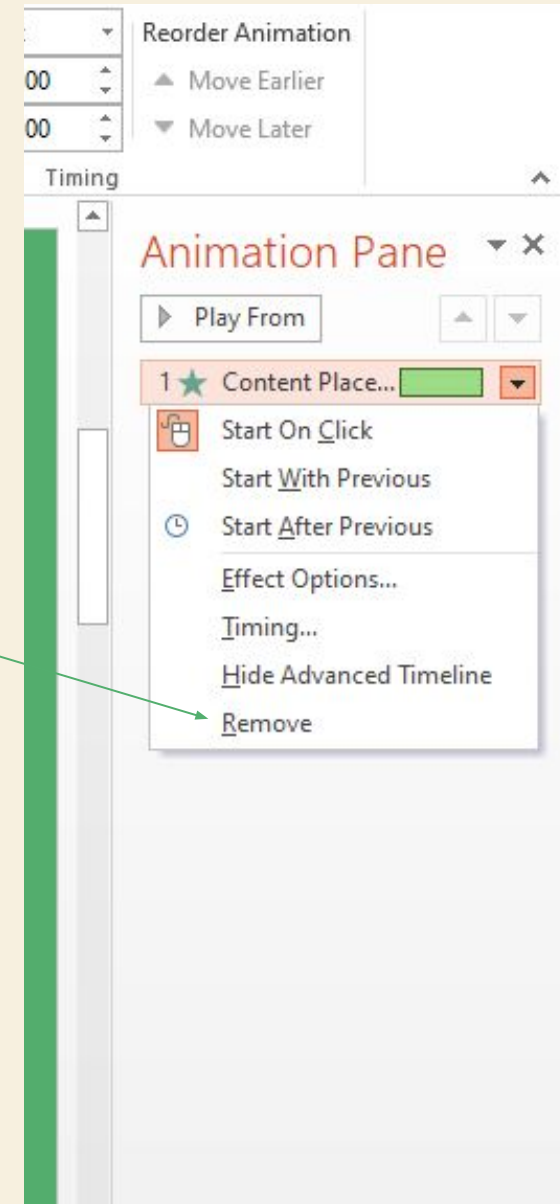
Reorder Animation
00
Move Earlier
00
Move Later
Timing
Animation Pane
Play From
1 Content Place...
Start On Click
Start With Previous
Start After Previous
Effect Options...
Timing...
Hide Advanced Timeline
Remove